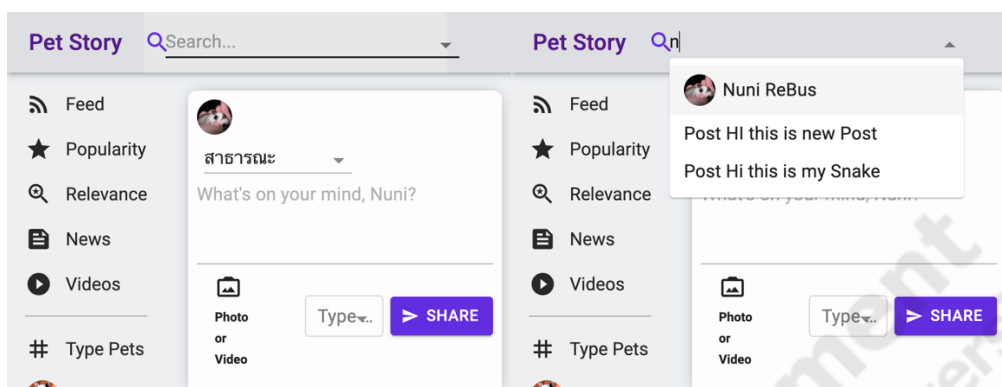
Pet Story Search...

Feed
Popularity
Relevance
News
Videos
Type Pets

สาธารณะ
What's on your mind, Nuni?

Photo or Video
Type
SHARE

Pet Story n

Nuni ReBus
Post HI this is new Post
Post Hi this is my Snake

Feed
Popularity
Relevance
News
Videos
Type Pets

What's on your mind, Nuni?

Photo or Video
Type
SHARE